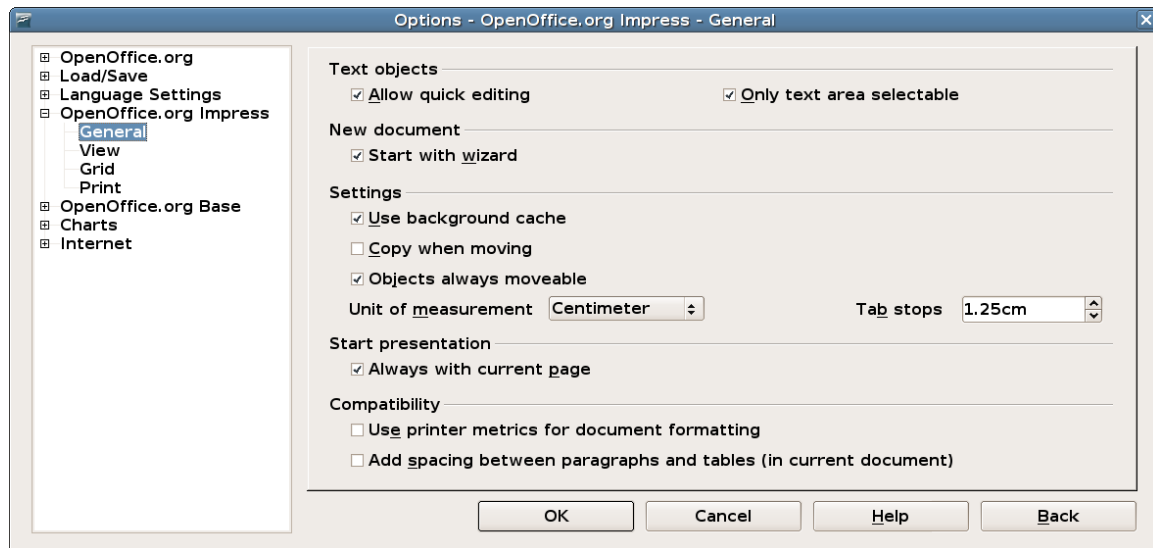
Options - OpenOffice.org Impress - General

OpenOffice.org
Load/Save
Language Settings
OpenOffice.org Impress
General
View
Grid
Print
OpenOffice.org Base
Charts
Internet

Text objects
☑ Allow quick editing
☑ Only text area selectable

New document
☑ Start with wizard

Settings
☑ Use background cache
☐ Copy when moving
☑ Objects always moveable
Unit of measurement Centimeter
Tab stops 1.25cm

Start presentation
☑ Always with current page

Compatibility
☐ Use printer metrics for document formatting
☐ Add spacing between paragraphs and tables (in current document)

OK
Cancel
Help
Back